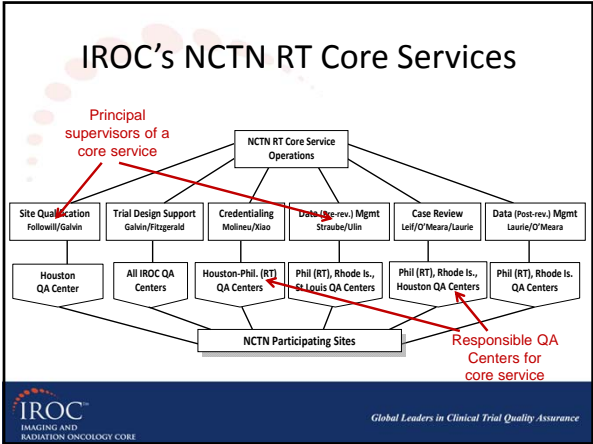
IROC's NCTN RT Core Services

Principal supervisors of a core service

NCTN RT Core Service Operations

Site Qualification
Followill/Galvin

Trial Design Support
Galvin/Fitzgerald

Credentialing
Molineu/Xiao

Data (Pre-rev.) Mgmt
Straube/Ulin

Case Review
Leif/O'Meara/Laurie

Data (Post-rev.) Mgmt
Laurie/O'Meara

Houston QA Center

All IROC QA Centers

Houston-Phil. (RT) QA Centers

Phil (RT), Rhode Is., St Louis QA Centers

Phil (RT), Rhode Is., Houston QA Centers

Phil (RT), Rhode Is. QA Centers

NCTN Participating Sites

Responsible QA Centers for core service

IROC
IMAGING AND RADIATION ONCOLOGY CORE

Global Leaders in Clinical Trial Quality Assurance